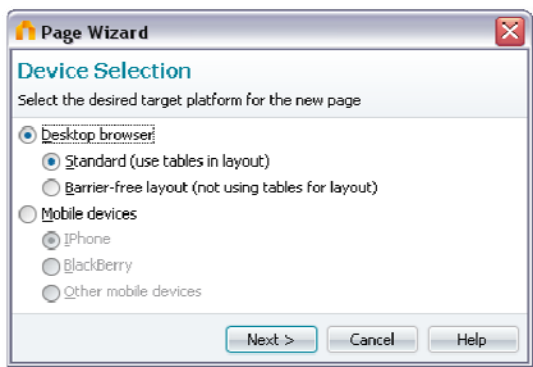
Page Wizard

Device Selection

Select the desired target platform for the new page

Desktop browser

Standard (use tables in layout)

Barrier-free layout (not using tables for layout)

Mobile devices

IPhone

BlackBerry

Other mobile devices

Next >

Cancel

Help